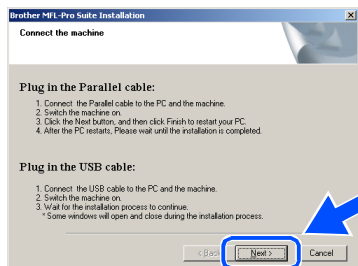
Brother MFL-Pro Suite Installation

Connect the machine

Plug in the Parallel cable:

1. Connect the Parallel cable to the PC and the machine.
2. Switch the machine on.
3. Click the Next button, and then click Finish to restart your PC.
4. After the PC restarts, Please wait until the installation is completed.

Plug in the USB cable:

1. Connect the USB cable to the PC and the machine.
2. Switch the machine on.
3. Wait for the installation process to continue.
* Some windows will open and close during the installation process.

< Back

Next >

Cancel